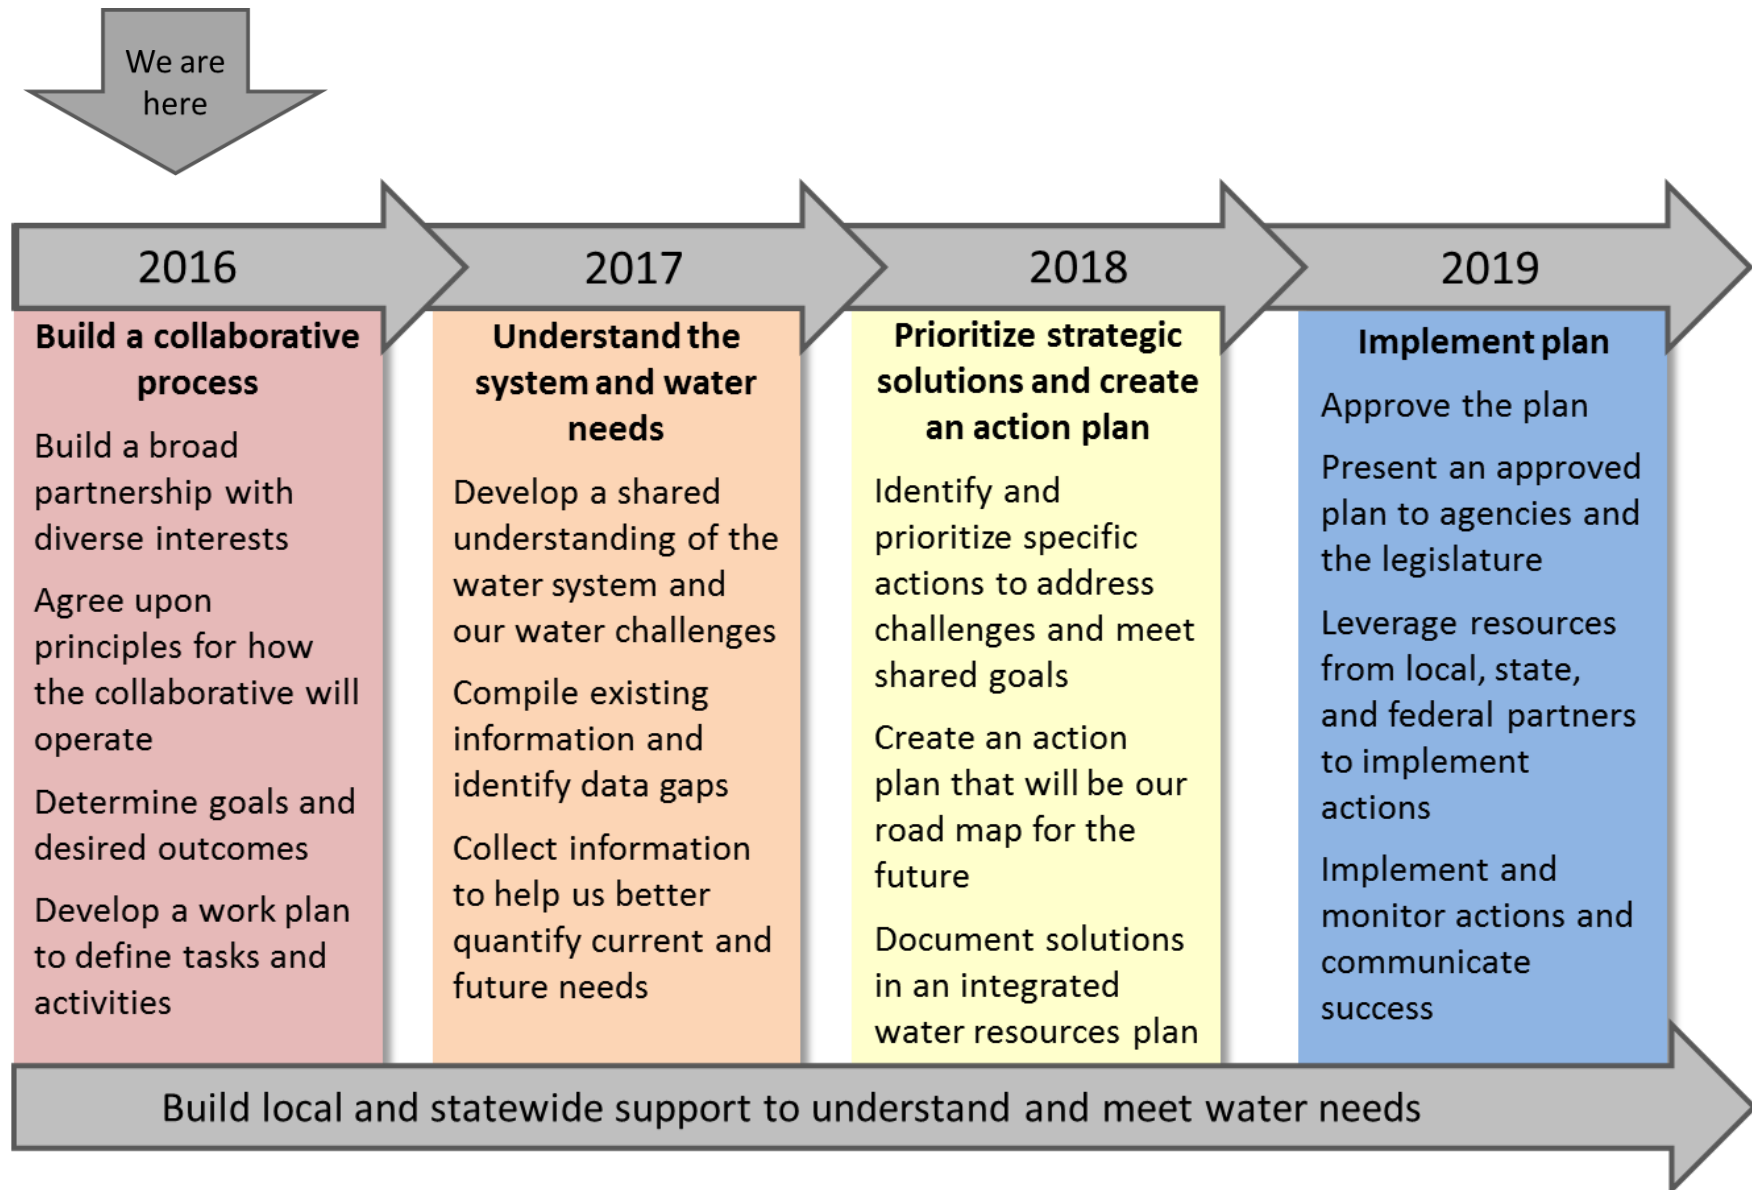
We are here

2016

Build a collaborative process

Build a broad partnership with diverse interests

Agree upon principles for how the collaborative will operate

Determine goals and desired outcomes

Develop a work plan to define tasks and activities

2017

Understand the system and water needs

Develop a shared understanding of the water system and our water challenges

Compile existing information and identify data gaps

Collect information to help us better quantify current and future needs

2018

Prioritize strategic solutions and create an action plan

Identify and prioritize specific actions to address challenges and meet shared goals

Create an action plan that will be our road map for the future

Document solutions in an integrated water resources plan

2019

Implement plan

Approve the plan

Present an approved plan to agencies and the legislature

Leverage resources from local, state, and federal partners to implement actions

Implement and monitor actions and communicate success

Build local and statewide support to understand and meet water needs